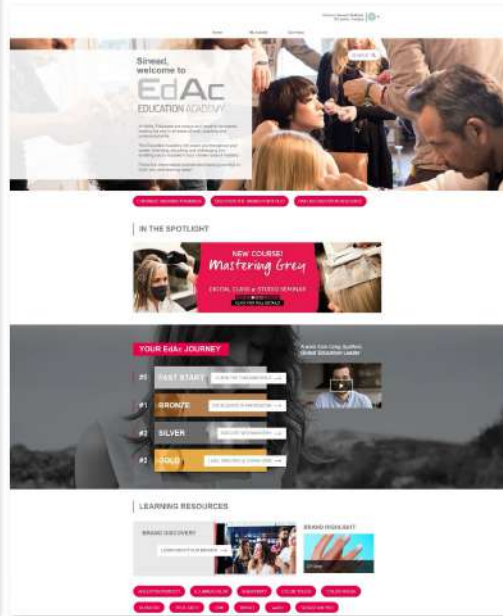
Sinead, welcome to

EdAc

EDUCATION ACADEMY

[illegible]

IN THE SPOTLIGHT

NEW COURSE!

Mastering Grey

DIGITAL CLASS + STUDIO SEMINAR

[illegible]

YOUR EdAc JOURNEY

#0 FAST START

#1 BRONZE

#2 SILVER

#3 GOLD

Global Education Leader

LEARNING RESOURCES

BRAND DISCOVERY

BRAND HIGHLIGHT

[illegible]